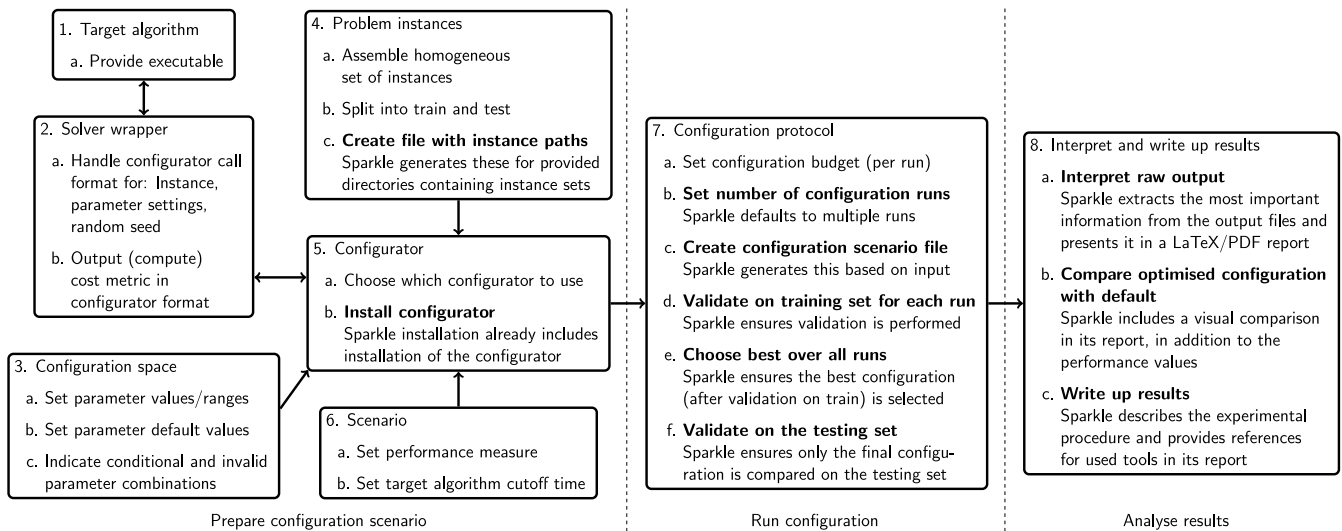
1. Target algorithm
a. Provide executable

2. Solver wrapper
a. Handle configurator call format for: Instance, parameter settings, random seed
b. Output (compute) cost metric in configurator format

3. Configuration space
a. Set parameter values/ranges
b. Set parameter default values
c. Indicate conditional and invalid parameter combinations

4. Problem instances
a. Assemble homogeneous set of instances
b. Split into train and test
c. **Create file with instance paths**
Sparkle generates these for provided directories containing instance sets

5. Configurator
a. Choose which configurator to use
b. **Install configurator**
Sparkle installation already includes installation of the configurator

6. Scenario
a. Set performance measure
b. Set target algorithm cutoff time

Prepare configuration scenario

7. Configuration protocol
a. Set configuration budget (per run)
b. **Set number of configuration runs**
Sparkle defaults to multiple runs
c. **Create configuration scenario file**
Sparkle generates this based on input
d. **Validate on training set for each run**
Sparkle ensures validation is performed
e. **Choose best over all runs**
Sparkle ensures the best configuration (after validation on train) is selected
f. **Validate on the testing set**
Sparkle ensures only the final configuration is compared on the testing set

Run configuration

8. Interpret and write up results
a. **Interpret raw output**
Sparkle extracts the most important information from the output files and presents it in a LaTeX/PDF report
b. **Compare optimised configuration with default**
Sparkle includes a visual comparison in its report, in addition to the performance values
c. **Write up results**
Sparkle describes the experimental procedure and provides references for used tools in its report

Analyse results